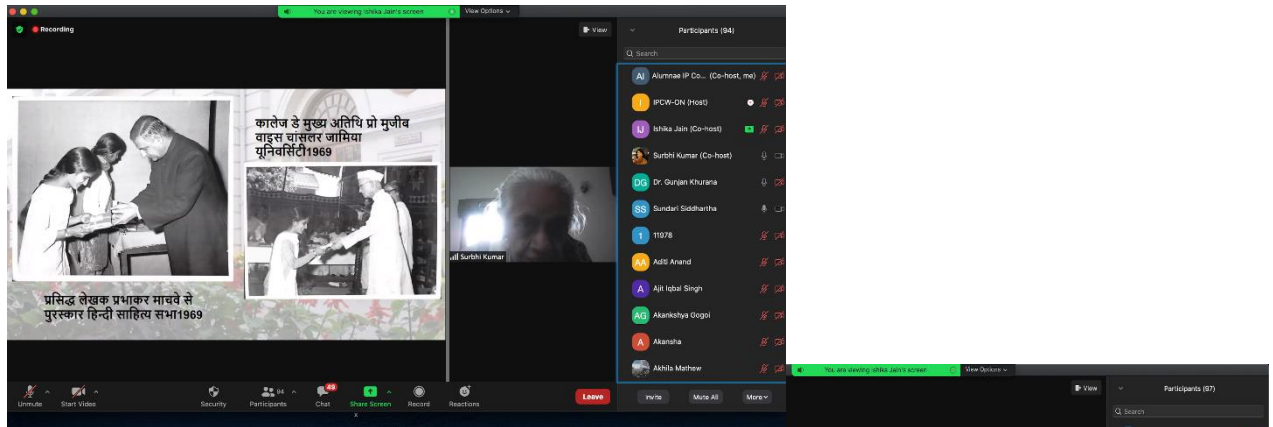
You are viewing Ishika Jain's screen
View Options
Recording
View

कालेज डे मुख्य अतिथि प्रो मुजीब वाइस चांसलर जामिया यूनिवर्सिटी1969

प्रसिद्ध लेखक प्रभाकर माचवे से पुरस्कार हिन्दी साहित्य सभा1969

Surbhi Kumar

Participants (94)
Search
AI Alumnae IP Co... (Co-host, me)
I IPCW-ON (Host)
IJ Ishika Jain (Co-host)
Surbhi Kumar (Co-host)
DG Dr. Gunjan Khurana
SS Sundari Siddhartha
1 11978
AA Aditi Anand
A Ajit Iqbal Singh
AG Akankshya Gogoi
A Akansha
Akhila Mathew

Unmute
Start Video
Security
94
Participants
49
Chat
Share Screen
Record
Reactions
Leave
Invite
Mute All
More

You are viewing Ishika Jain's screen
View Options
View
Participants (97)
Search